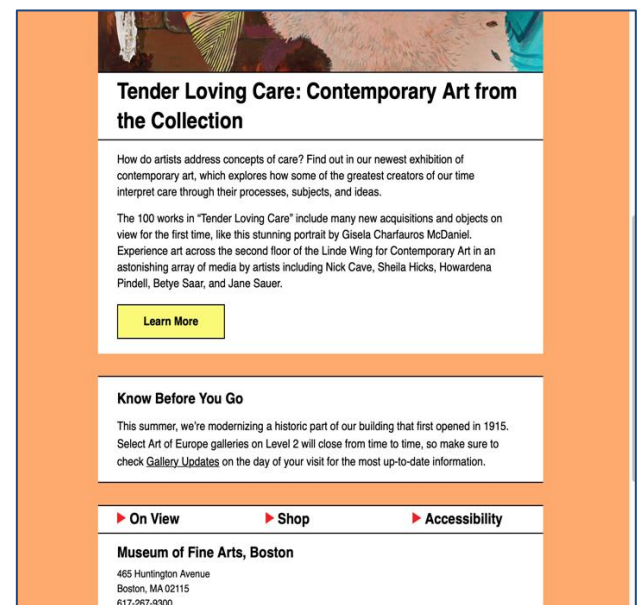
Tender Loving Care: Contemporary Art from the Collection

How do artists address concepts of care? Find out in our newest exhibition of contemporary art, which explores how some of the greatest creators of our time interpret care through their processes, subjects, and ideas.

The 100 works in "Tender Loving Care" include many new acquisitions and objects on view for the first time, like this stunning portrait by Gisela Charfauros McDaniel. Experience art across the second floor of the Linde Wing for Contemporary Art in an astonishing array of media by artists including Nick Cave, Sheila Hicks, Howardena Pindell, Betye Saar, and Jane Sauer.

Learn More

Know Before You Go

This summer, we're modernizing a historic part of our building that first opened in 1915. Select Art of Europe galleries on Level 2 will close from time to time, so make sure to check Gallery Updates on the day of your visit for the most up-to-date information.

On View

Shop

Accessibility

Museum of Fine Arts, Boston

465 Huntington Avenue
Boston, MA 02115
617-267-9300